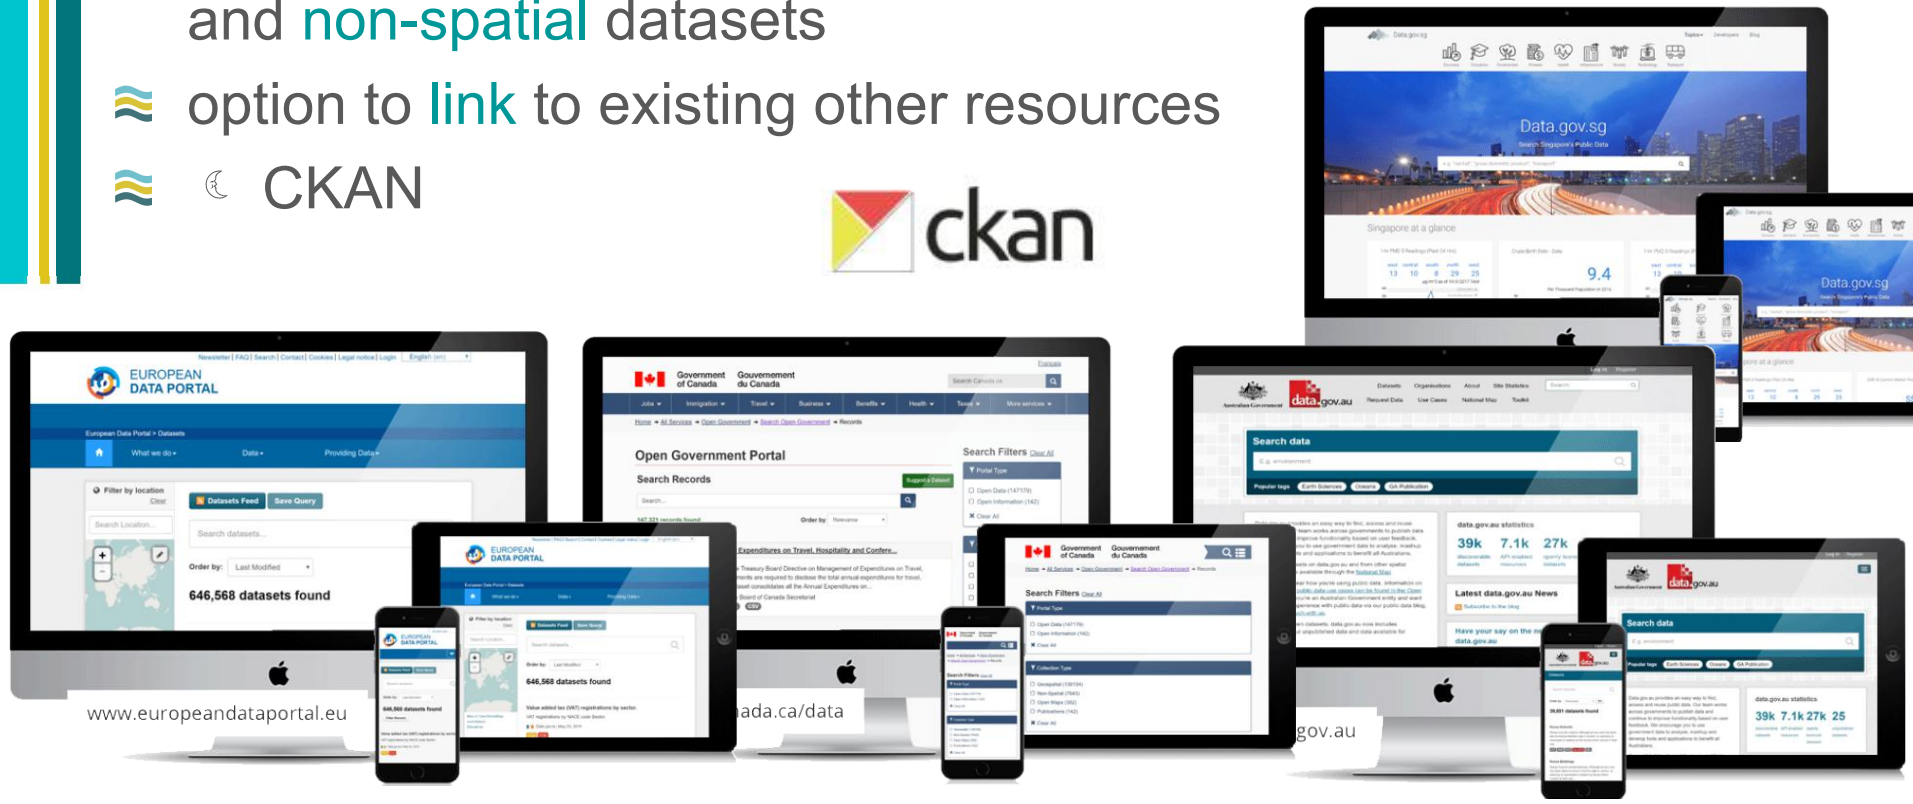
and non-spatial datasets

≋ option to link to existing other resources

≋ ☾ CKAN

ckan

Data.gov.sg

Search Singapore's Public Data

Singapore at a glance

9.4

EUROPEAN DATA PORTAL

Datasets Feed

Save Query

646,568 datasets found

Government of Canada

Gouvernement du Canada

Open Government Portal

Search Records

Search Filters

data.gov.au

Search data

data.gov.au statistics

39k

7.1k

27k

Latest data.gov.au News

www.europeandataportal.eu

ada.ca/data

gov.au